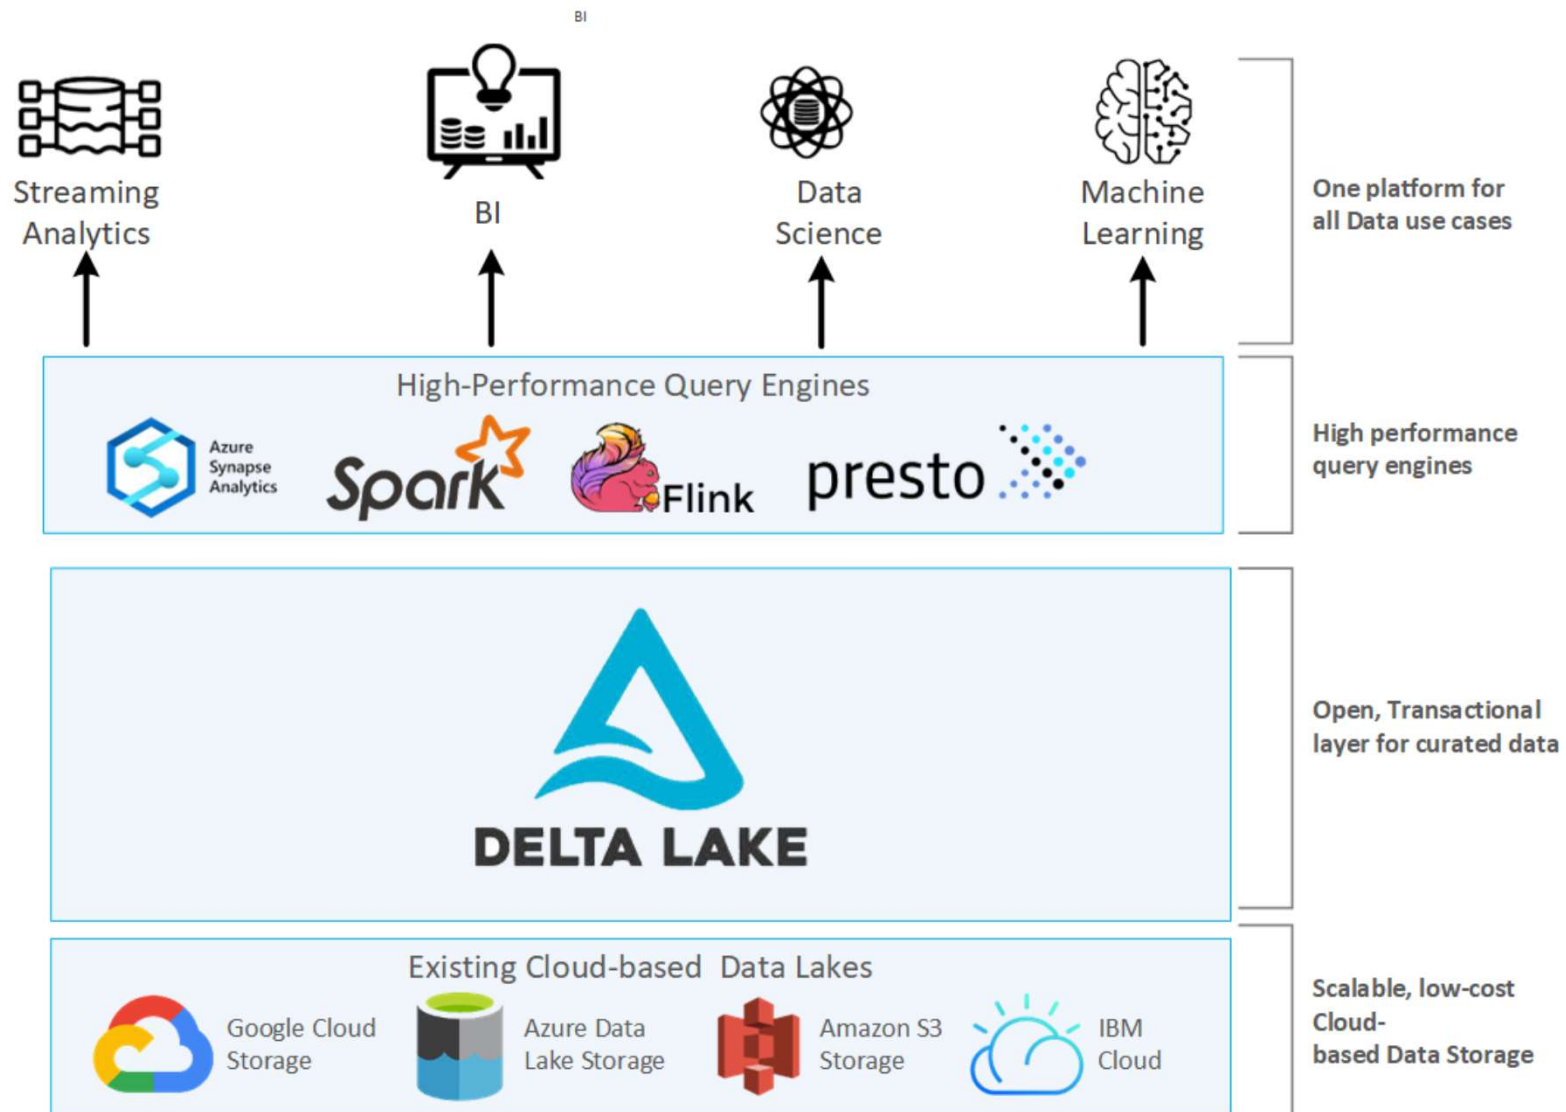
BI

Streaming Analytics

BI

Data Science

Machine Learning

One platform for all Data use cases

High-Performance Query Engines

Azure Synapse Analytics

Spark

Flink

presto

High performance query engines

DELTA LAKE

Open, Transactional layer for curated data

Existing Cloud-based Data Lakes

Google Cloud Storage

Azure Data Lake Storage

Amazon S3 Storage

IBM Cloud

Scalable, low-cost Cloud-based Data Storage